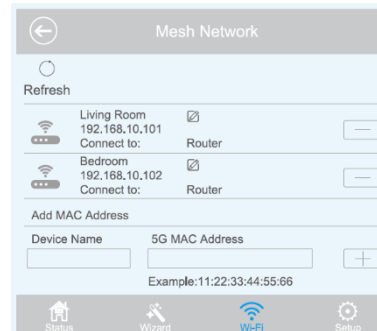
Mesh Network

Refresh

Living Room
192.168.10.101
Connect to: Router

Bedroom
192.168.10.102
Connect to: Router

Add MAC Address

Device Name
5G MAC Address

Example:11:22:33:44:55:66

Status
Wizard
Wi-Fi
Setup